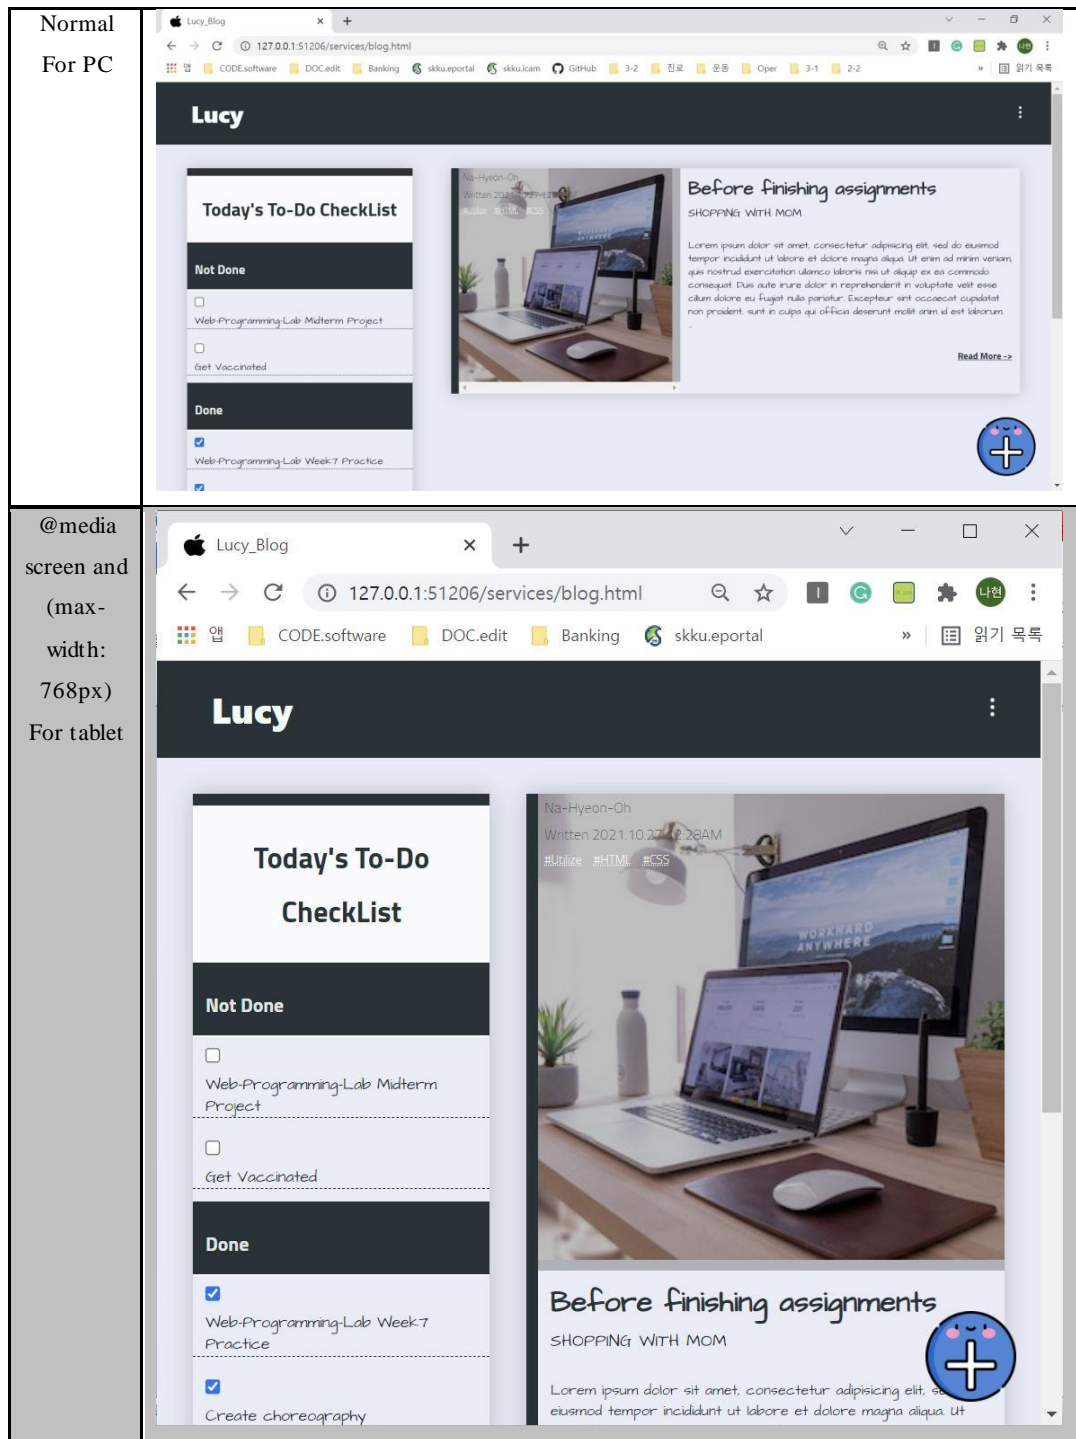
| Normal For PC | Lucy_Blog × + <br> 127.0.0.1:51206/services/blog.html <br> 앱 CODE.software DOC.edit Banking skku.eportal skku.icam GitHub 3-2 진로 운동 Oper 3-1 2-2 » 읽기 목록 <br> Lucy <br> Today's To-Do CheckList <br> Not Done <br> Web-Programming-Lab Midterm Project <br> Get Vaccinated <br> Done <br> Web-Programming-Lab Week7 Practice <br> Na-Hyeon-Oh <br> Written 2021.10.2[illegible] <br> #Utilize #HTML #CSS <br> Before finishing assignments <br> SHOPPING WITH MOM <br> Lorem ipsum dolor sit amet, consectetur adipiscing elit, sed do eiusmod tempor incididunt ut labore et dolore magna aliqua. Ut enim ad minim veniam, quis nostrud exercitation ullamco laboris nisi ut aliquip ex ea commodo consequat. Duis aute irure dolor in reprehenderit in voluptate velit esse cillum dolore eu fugiat nulla pariatur. Excepteur sint occaecat cupidatat non proident, sunt in culpa qui officia deserunt mollit anim id est laborum. <br> Read More -> |
|---|---|
| @media screen and (max-width: 768px) For tablet | Lucy_Blog × + <br> 127.0.0.1:51206/services/blog.html <br> 나현 <br> 앱 CODE.software DOC.edit Banking skku.eportal » 읽기 목록 <br> Lucy <br> Today's To-Do CheckList <br> Not Done <br> Web-Programming-Lab Midterm Project <br> Get Vaccinated <br> Done <br> Web-Programming-Lab Week7 Practice <br> Create choreography <br> Na-Hyeon-Oh <br> Written 2021.10.27 12:28AM <br> #Utilize #HTML #CSS <br> WORKHARD ANYWHERE <br> Before finishing assignments <br> SHOPPING WITH MOM <br> Lorem ipsum dolor sit amet, consectetur adipiscing elit, s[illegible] eiusmod tempor incididunt ut labore et dolore magna aliqua. Ut |